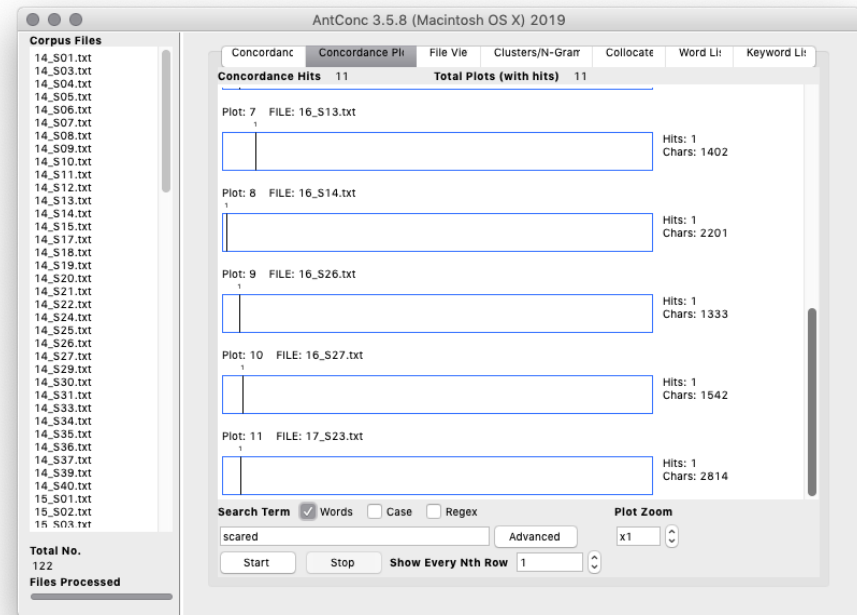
AntConc 3.5.8 (Macintosh OS X) 2019

Corpus Files
14_S01.txt
14_S03.txt
14_S04.txt
14_S05.txt
14_S06.txt
14_S07.txt
14_S08.txt
14_S09.txt
14_S10.txt
14_S11.txt
14_S12.txt
14_S13.txt
14_S14.txt
14_S15.txt
14_S17.txt
14_S18.txt
14_S19.txt
14_S20.txt
14_S21.txt
14_S22.txt
14_S24.txt
14_S25.txt
14_S26.txt
14_S27.txt
14_S29.txt
14_S30.txt
14_S31.txt
14_S33.txt
14_S34.txt
14_S35.txt
14_S36.txt
14_S37.txt
14_S39.txt
14_S40.txt
15_S01.txt
15_S02.txt
15_S03.txt

Total No.
122
Files Processed

Concordanc | Concordance Pl | File Vie | Clusters/N-Gram | Collocate | Word Lis | Keyword Lis

Concordance Hits 11 Total Plots (with hits) 11

Plot: 7 FILE: 16_S13.txt
1
Hits: 1
Chars: 1402

Plot: 8 FILE: 16_S14.txt
1
Hits: 1
Chars: 2201

Plot: 9 FILE: 16_S26.txt
1
Hits: 1
Chars: 1333

Plot: 10 FILE: 16_S27.txt
1
Hits: 1
Chars: 1542

Plot: 11 FILE: 17_S23.txt
1
Hits: 1
Chars: 2814

Search Term Words Case Regex
Plot Zoom
scared
Advanced
x1
Start Stop Show Every Nth Row 1